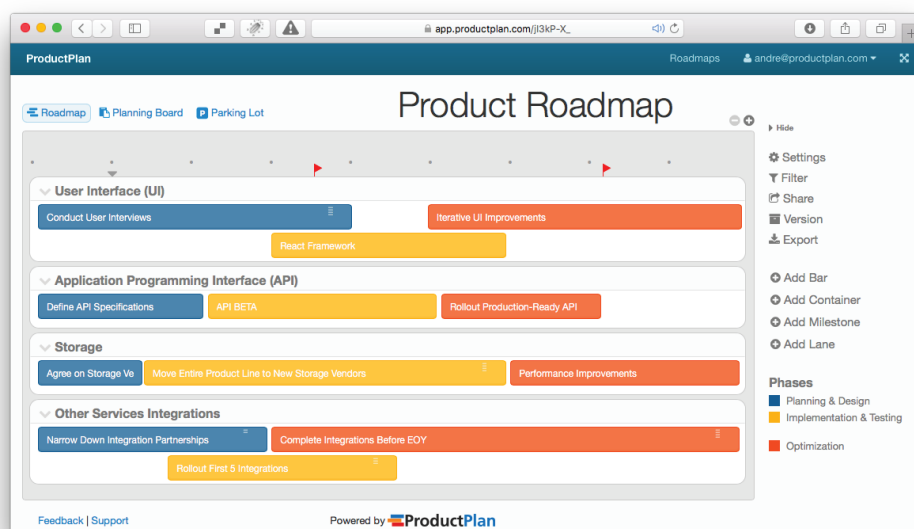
app.productplan.com/jl3kP-X_

ProductPlan

Roadmaps

andre@productplan.com

Roadmap Planning Board Parking Lot

Product Roadmap

Hide

User Interface (UI)

Conduct User Interviews

Iterative UI Improvements

React Framework

Application Programming Interface (API)

Define API Specifications

API BETA

Rollout Production-Ready API

Storage

Agree on Storage Ve

Move Entire Product Line to New Storage Vendors

Performance Improvements

Other Services Integrations

Narrow Down Integration Partnerships

Complete Integrations Before EOY

Rollout First 5 Integrations

Settings
Filter
Share
Version
Export

Add Bar
Add Container
Add Milestone
Add Lane

Phases
Planning & Design
Implementation & Testing
Optimization

Feedback | Support

Powered by ProductPlan